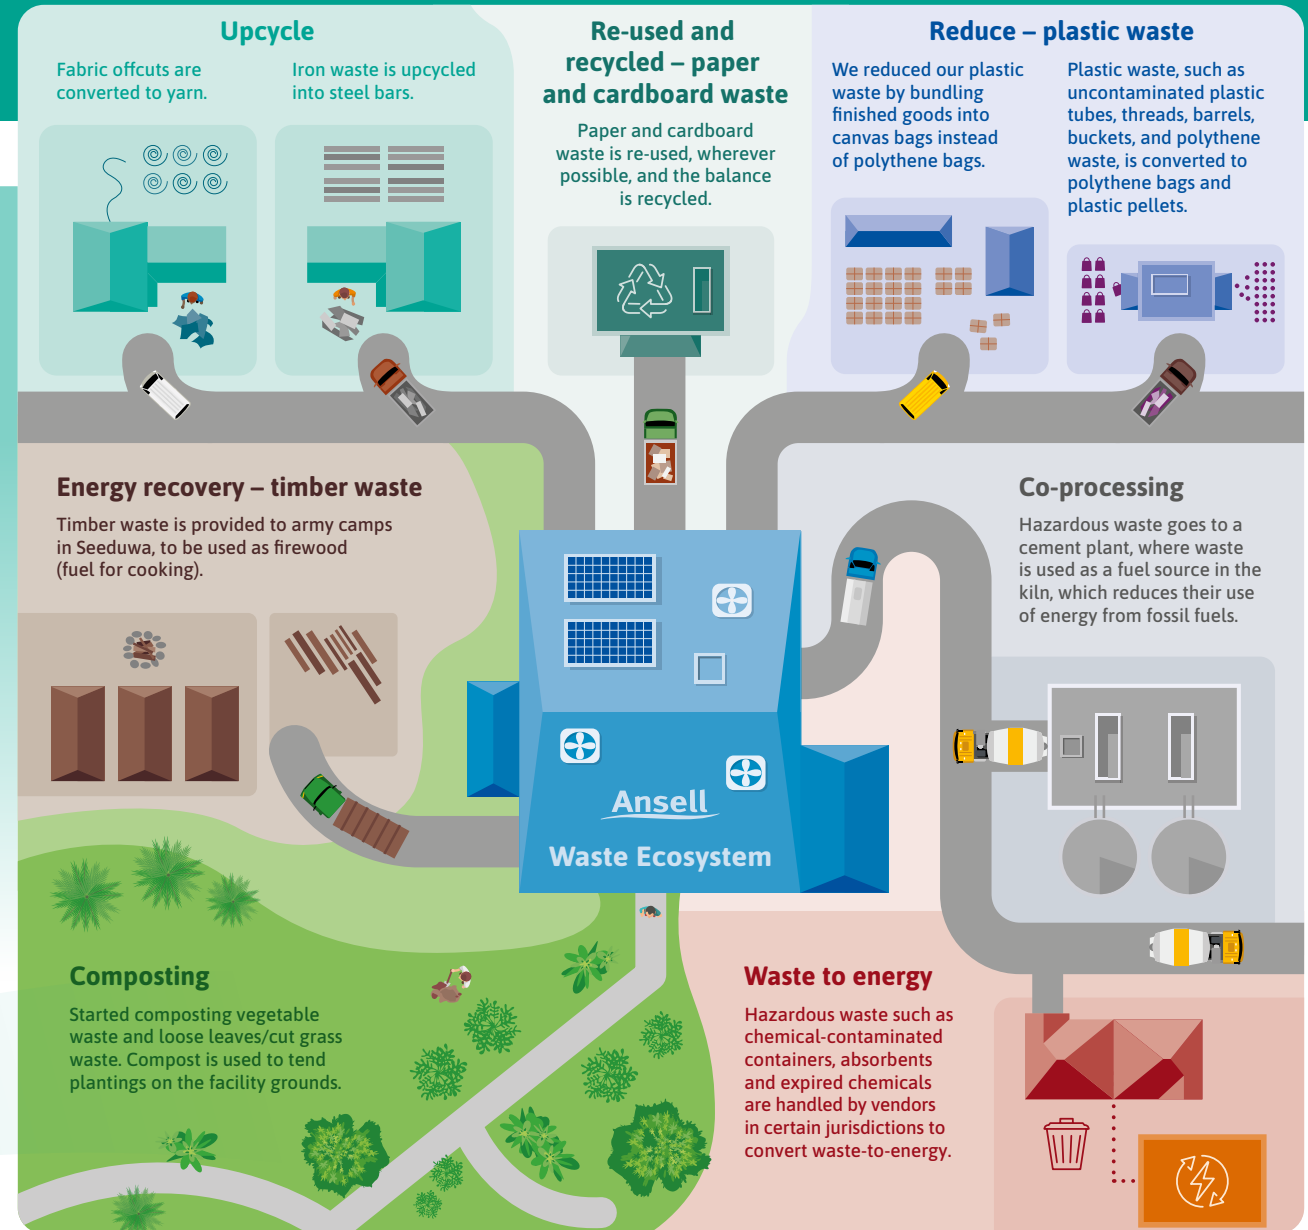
Upcycle

Fabric offcuts are converted to yarn.

Iron waste is upcycled into steel bars.

Re-used and recycled – paper and cardboard waste

Paper and cardboard waste is re-used, wherever possible, and the balance is recycled.

Reduce – plastic waste

We reduced our plastic waste by bundling finished goods into canvas bags instead of polythene bags.

Plastic waste, such as uncontaminated plastic tubes, threads, barrels, buckets, and polythene waste, is converted to polythene bags and plastic pellets.

Energy recovery – timber waste

Timber waste is provided to army camps in Seeduwa, to be used as firewood (fuel for cooking).

Co-processing

Hazardous waste goes to a cement plant, where waste is used as a fuel source in the kiln, which reduces their use of energy from fossil fuels.

Ansell

Waste Ecosystem

Composting

Started composting vegetable waste and loose leaves/cut grass waste. Compost is used to tend plantings on the facility grounds.

Waste to energy

Hazardous waste such as chemical-contaminated containers, absorbents and expired chemicals are handled by vendors in certain jurisdictions to convert waste-to-energy.